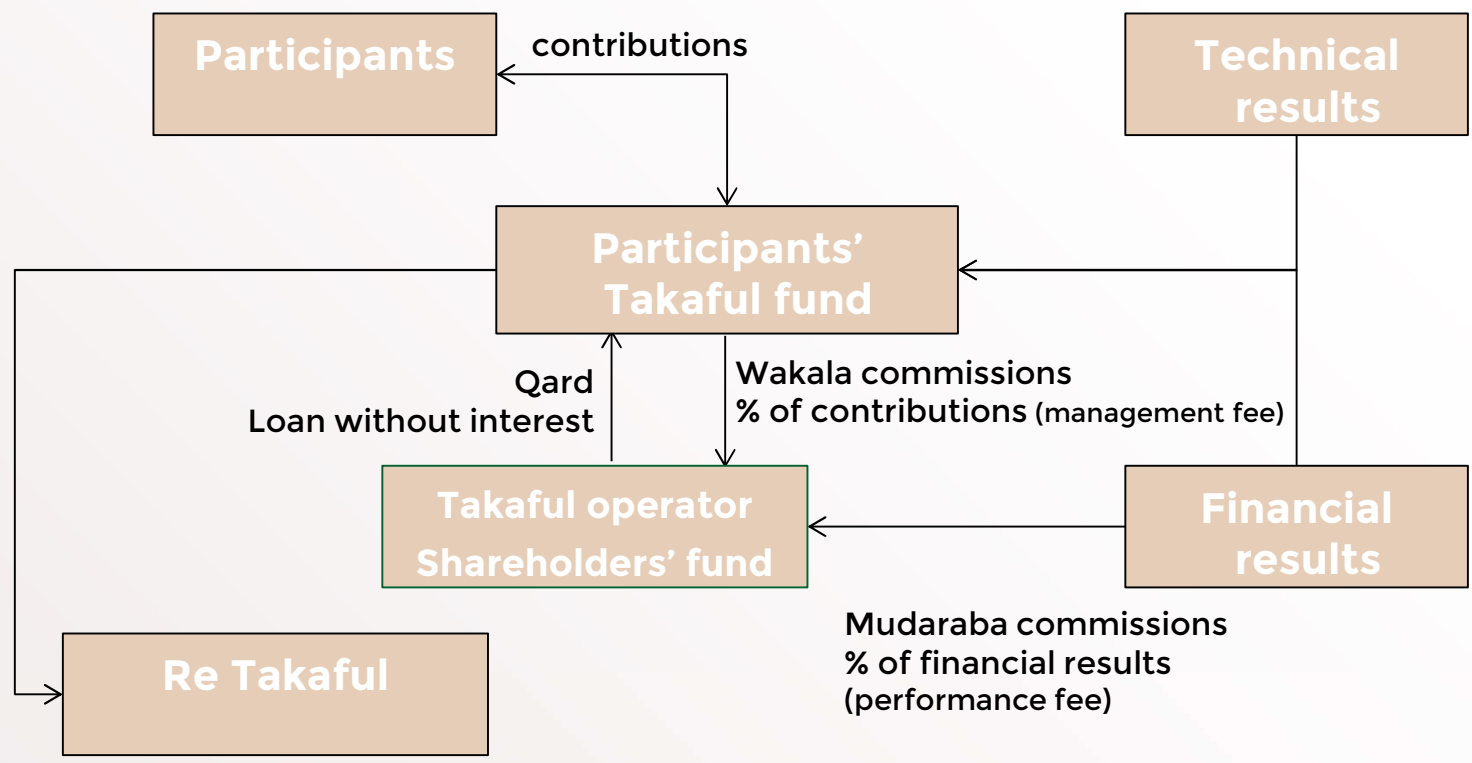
Participants

contributions

Technical results

Participants' Takaful fund

Qard
Loan without interest

Wakala commissions
% of contributions (management fee)

Takaful operator
Shareholders' fund

Financial results

Mudaraba commissions
% of financial results
(performance fee)

Re Takaful